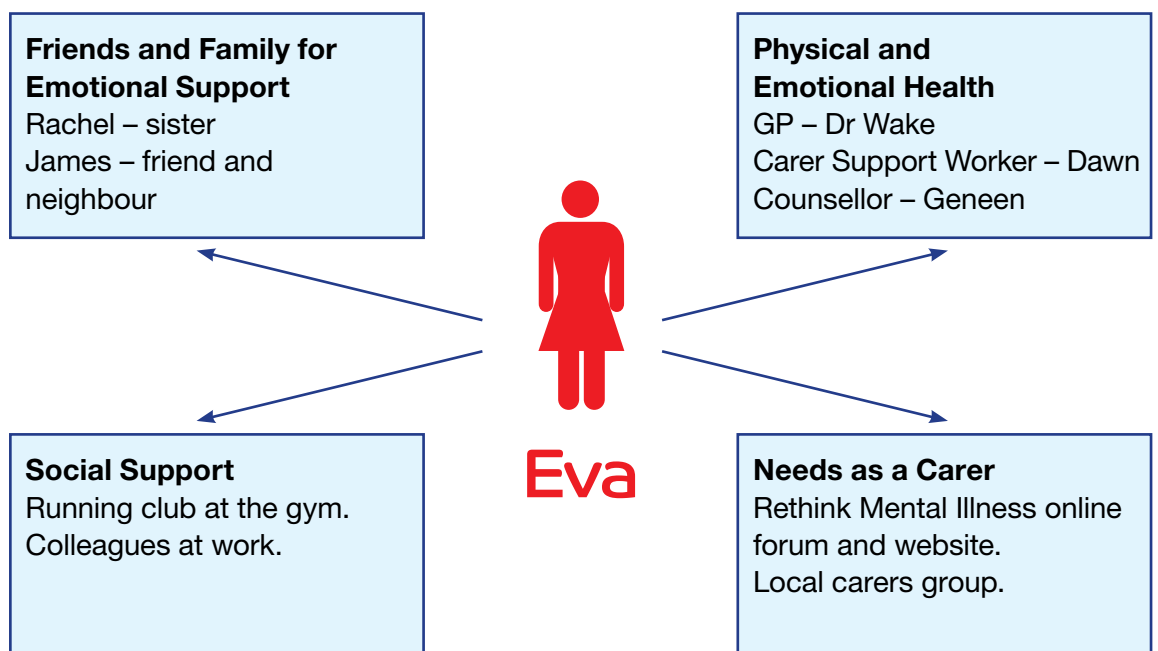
Friends and Family for Emotional Support
Rachel – sister
James – friend and neighbour

Physical and Emotional Health
GP – Dr Wake
Carer Support Worker – Dawn
Counsellor – Geneen

Eva

Social Support
Running club at the gym.
Colleagues at work.

Needs as a Carer
Rethink Mental Illness online forum and website.
Local carers group.